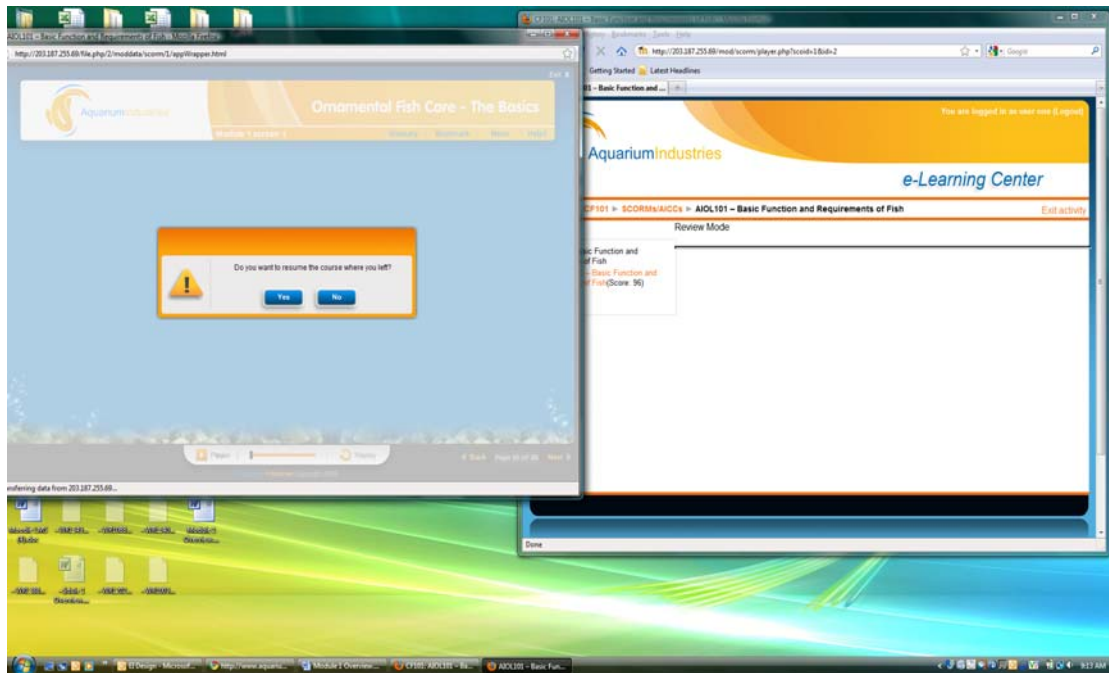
AIOL101 - Basic Function and Requirements of Fish - Mozilla Firefox

http://203.187.255.69/file.php/2/moddata/scorm/1/appWrapper.html

Exit

AquariumIndustries

Ornamental Fish Core - The Basics

Module 1 screen 1

Glossary Bookmark Notes Help

Do you want to resume the course where you left?

Yes No

Pause Replay

Back Page 1 of 60 Next

ansferring data from 203.187.255.69...

Bookmarks Tools Help

http://203.187.255.69/mod/scorm/player.php?scoid=1&id=2

Google

Getting Started Latest Headlines

- Basic Function and ...

You are logged in as user one (Logout)

AquariumIndustries

e-Learning Center

CF101 ► SCORMs/AICCs ► AIOL101 – Basic Function and Requirements of Fish

Exit activity

Review Mode

sic Function and of Fish

- Basic Function and of Fish(Score: 96)

Done

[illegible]

EI Design - Microsof... http://www.aquariu... Module 1 Overview... CF101: AIOL101 - Ba... AIOL101 - Basic Fun...

9:17 AM